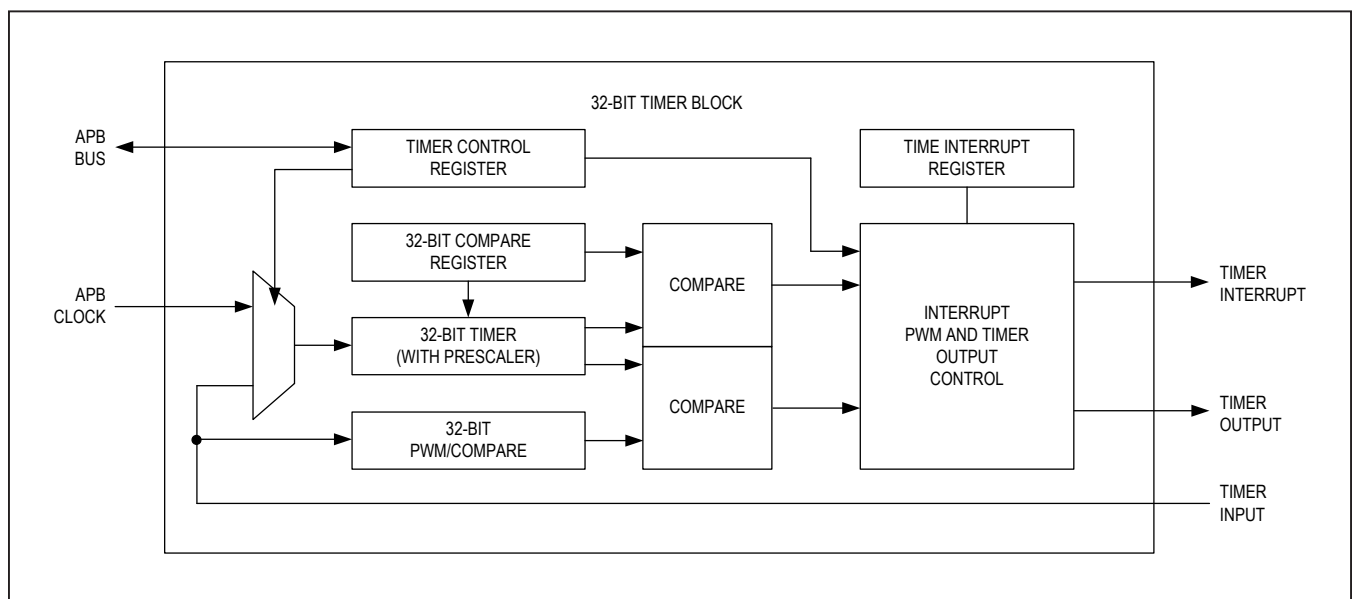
32-BIT TIMER BLOCK

APB BUS

TIMER CONTROL REGISTER

TIME INTERRUPT REGISTER

32-BIT COMPARE REGISTER

APB CLOCK

COMPARE

INTERRUPT PWM AND TIMER OUTPUT CONTROL

TIMER INTERRUPT

32-BIT TIMER (WITH PRESCALER)

COMPARE

TIMER OUTPUT

32-BIT PWM/COMPARE

TIMER INPUT